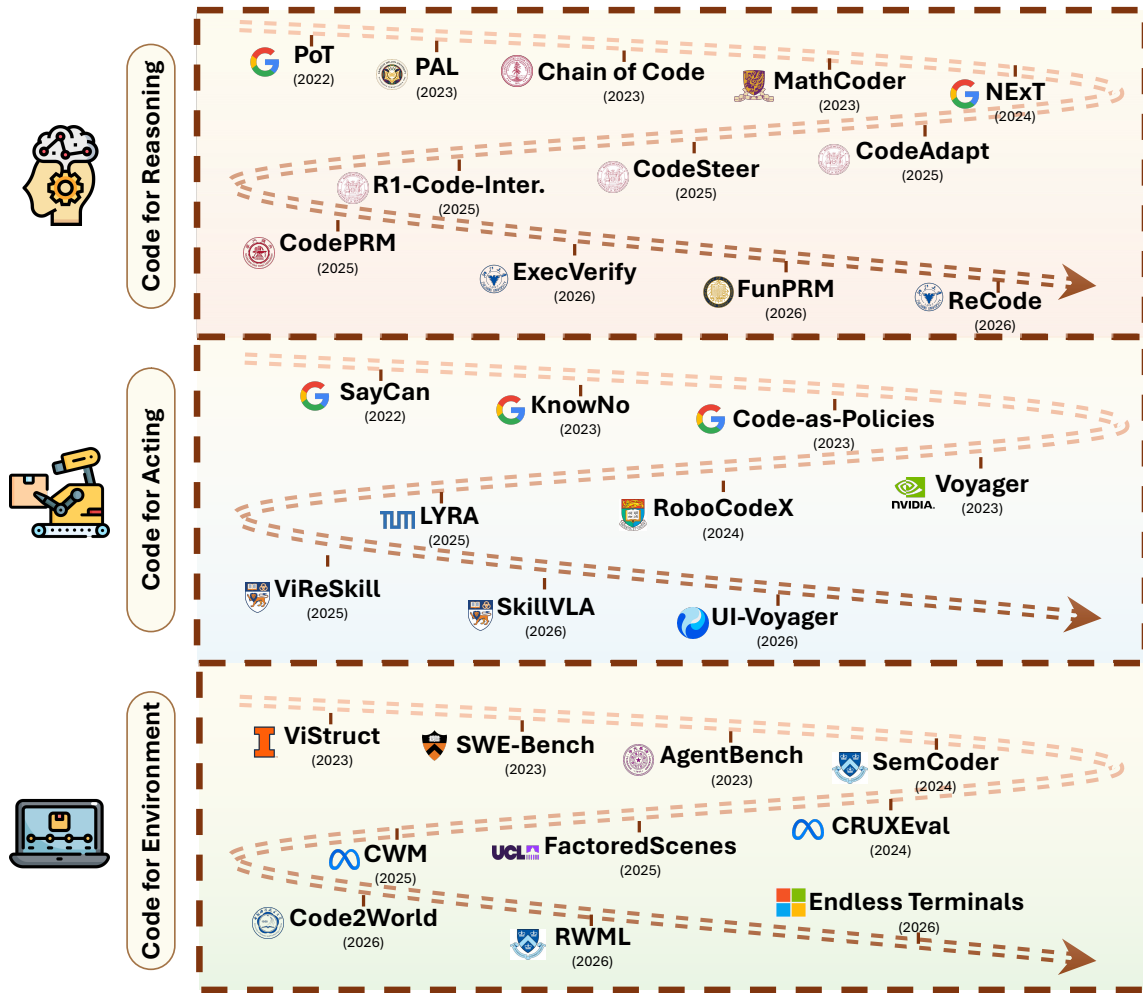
Code for Reasoning

PoT (2022)
PAL (2023)
Chain of Code (2023)
MathCoder (2023)
NExT (2024)
R1-Code-Inter. (2025)
CodeSteer (2025)
CodeAdapt (2025)
CodePRM (2025)
ExecVerify (2026)
FunPRM (2026)
ReCode (2026)

Code for Acting

SayCan (2022)
KnowNo (2023)
Code-as-Policies (2023)
NVIDIA Voyager (2023)
LYRA (2025)
RoboCodeX (2024)
ViReSkill (2025)
SkillVLA (2026)
UI-Voyager (2026)

Code for Environment

ViStruct (2023)
SWE-Bench (2023)
AgentBench (2023)
SemCoder (2024)
CRUXEval (2024)
CWM (2025)
UCL FactoredScenes (2025)
Endless Terminals (2026)
Code2World (2026)
RWML (2026)